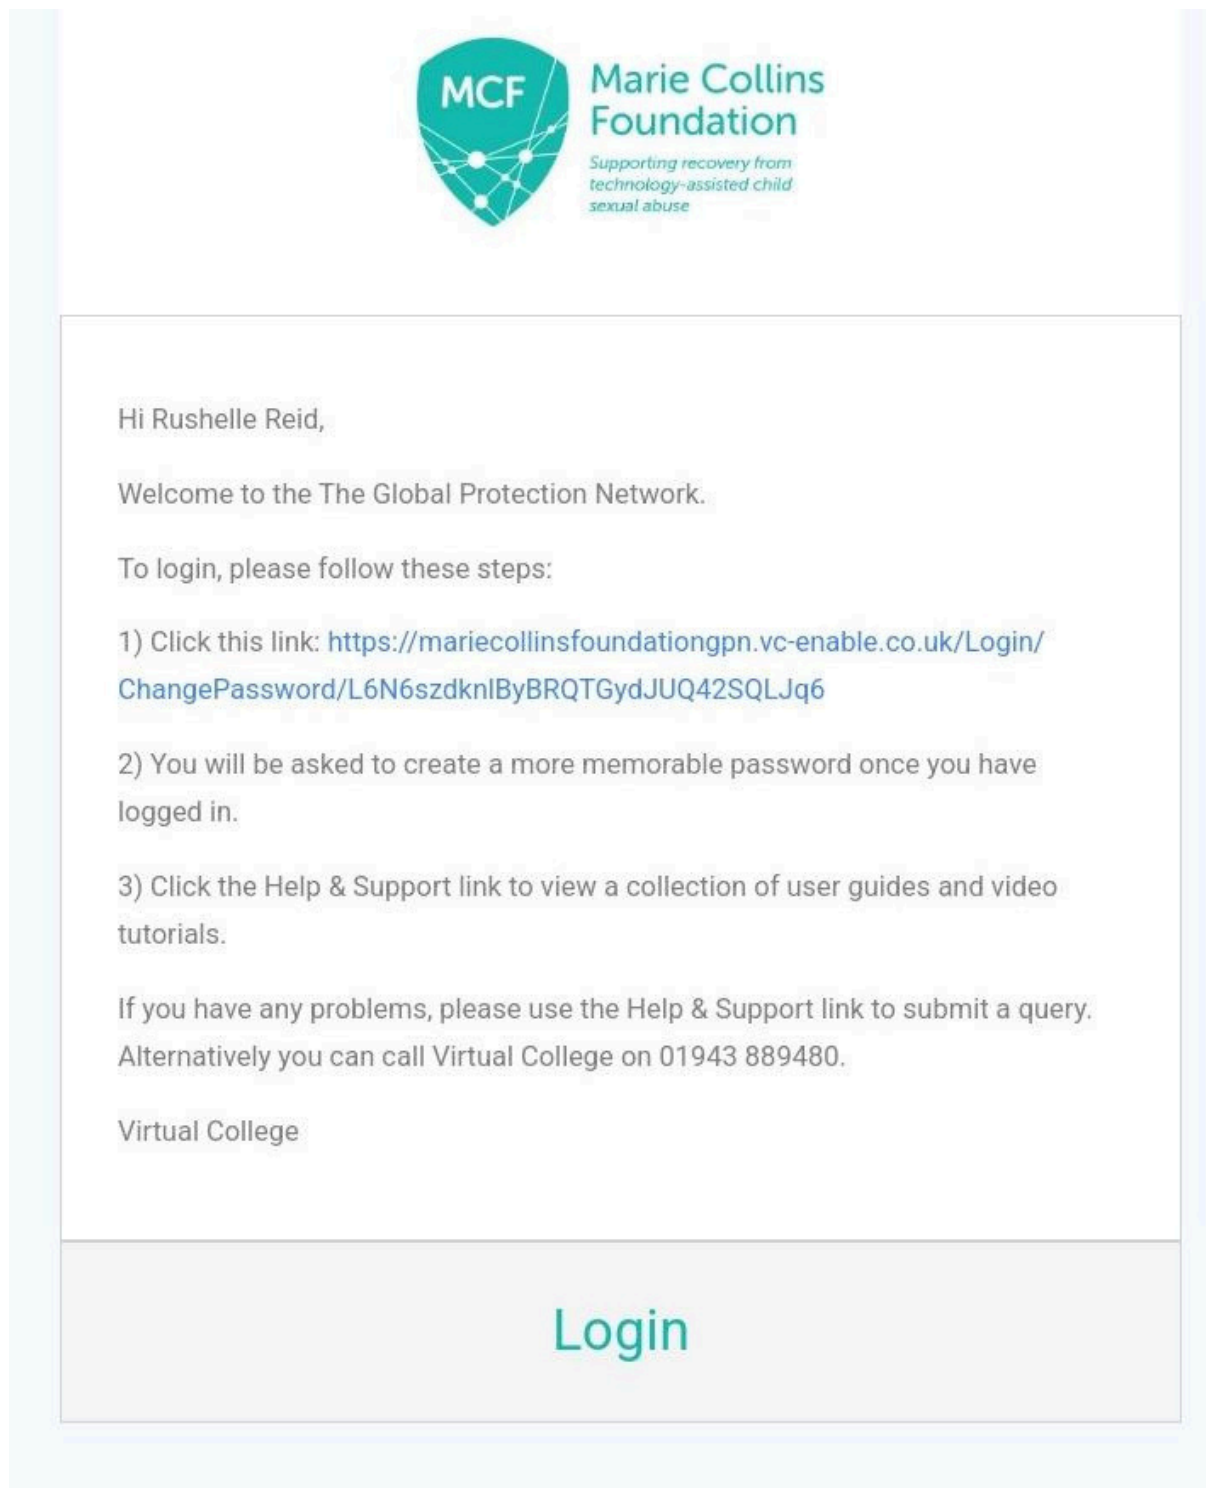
MCF

Marie Collins Foundation

Supporting recovery from technology-assisted child sexual abuse

Hi Rushelle Reid,

Welcome to the The Global Protection Network.

To login, please follow these steps:

1) Click this link: https://mariecollinsfoundationgpn.vc-enable.co.uk/Login/ChangePassword/L6N6szdknlByBRQTGydJUQ42SQLJq6

2) You will be asked to create a more memorable password once you have logged in.

3) Click the Help & Support link to view a collection of user guides and video tutorials.

If you have any problems, please use the Help & Support link to submit a query. Alternatively you can call Virtual College on 01943 889480.

Virtual College

Login